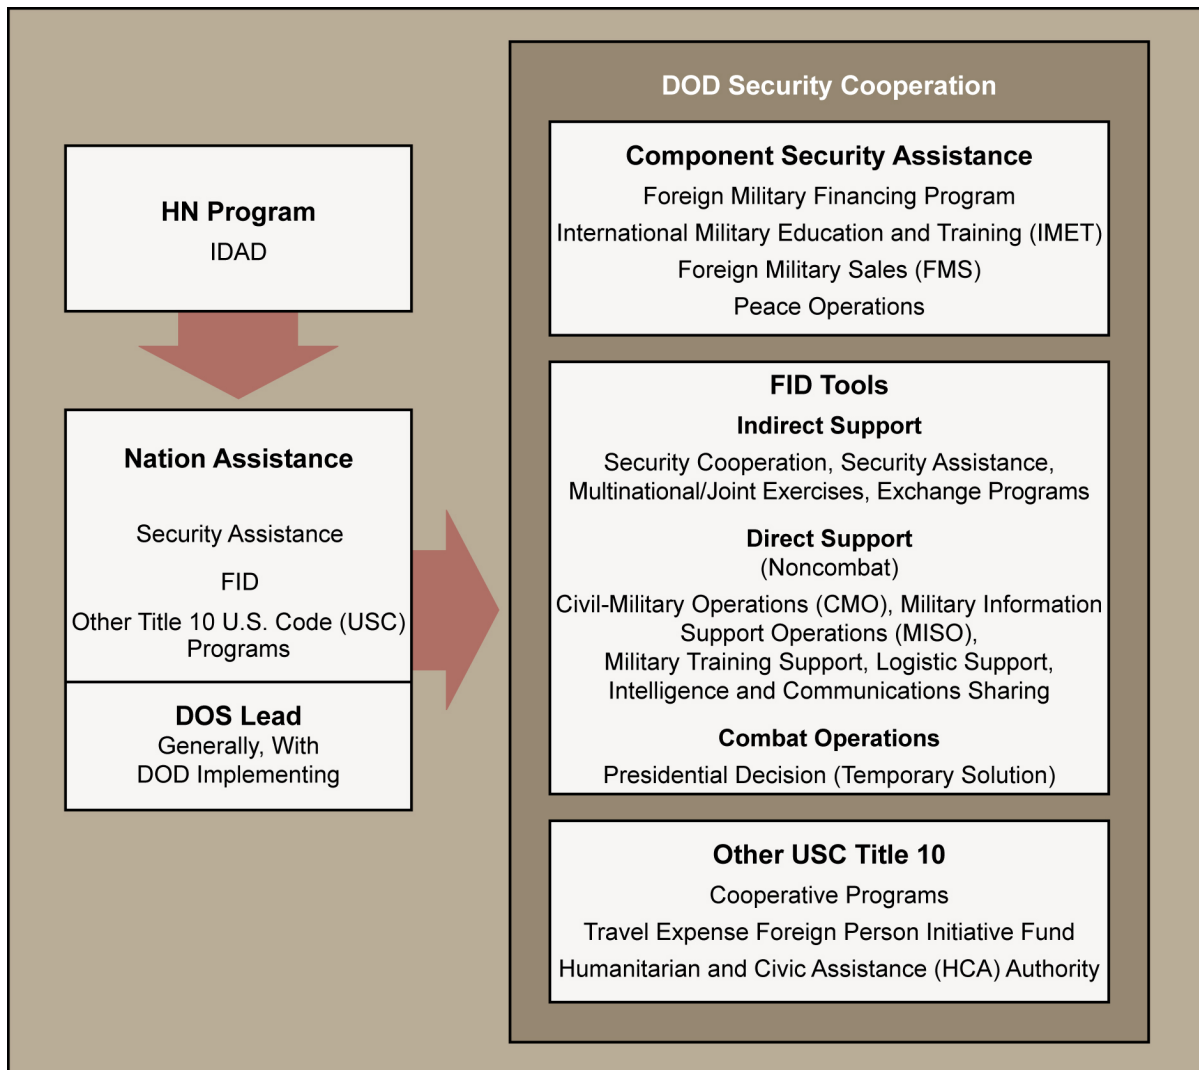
HN Program
IDAD

Nation Assistance

Security Assistance

FID

Other Title 10 U.S. Code (USC) Programs

DOS Lead
Generally, With DOD Implementing

DOD Security Cooperation

Component Security Assistance
Foreign Military Financing Program
International Military Education and Training (IMET)
Foreign Military Sales (FMS)
Peace Operations

FID Tools
Indirect Support
Security Cooperation, Security Assistance, Multinational/Joint Exercises, Exchange Programs

Direct Support
(Noncombat)
Civil-Military Operations (CMO), Military Information Support Operations (MISO), Military Training Support, Logistic Support, Intelligence and Communications Sharing

Combat Operations
Presidential Decision (Temporary Solution)

Other USC Title 10
Cooperative Programs
Travel Expense Foreign Person Initiative Fund
Humanitarian and Civic Assistance (HCA) Authority